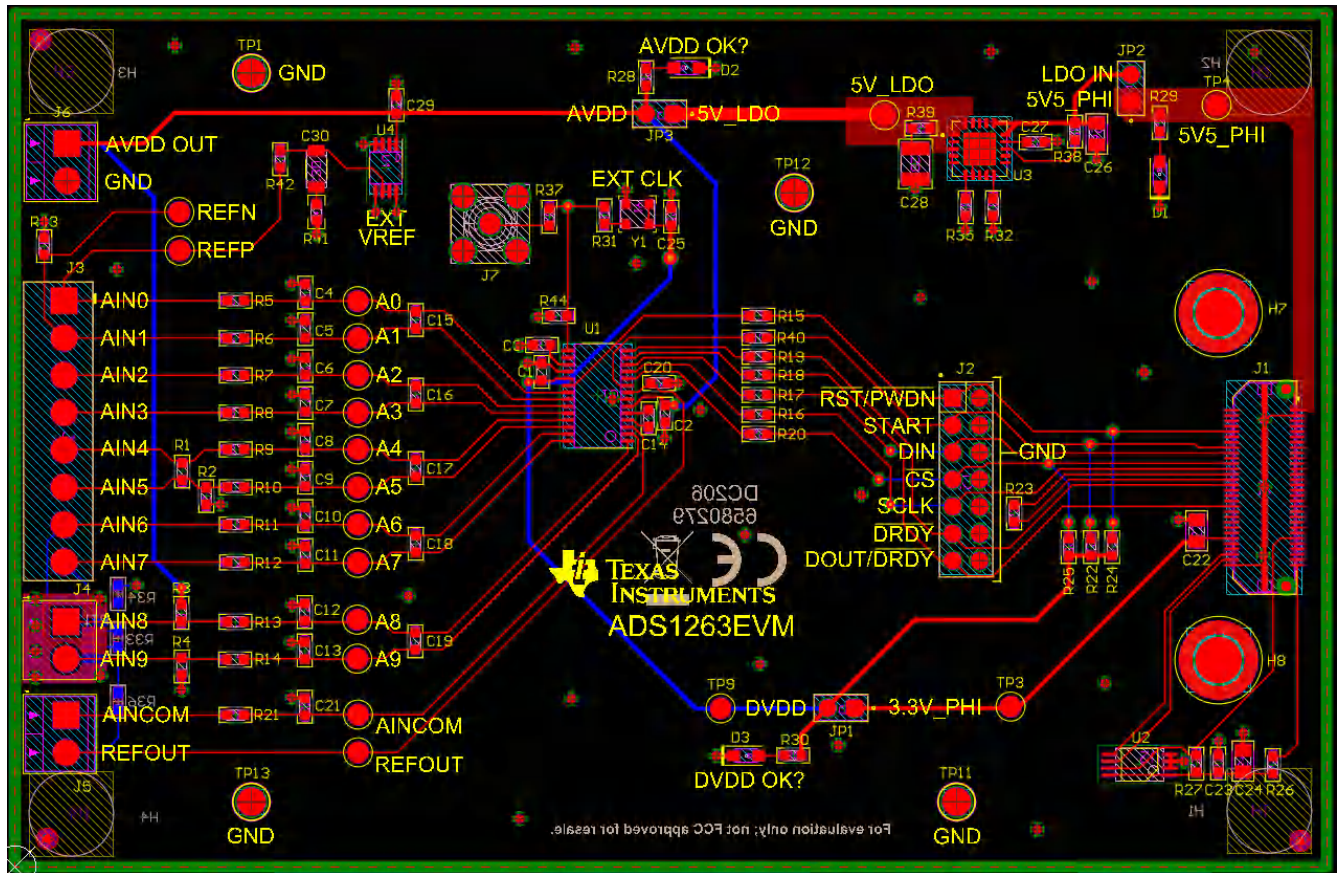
H3
TP1
GND
AVDD OK?
R28
D2
C29
AVDD
5V_LDO
JP3
5V_LDO
R39
LDO IN
JP2
5V5_PHI
R29
TP4
H2
5V5_PHI
C27
R38
C26
U3
C28
R35
R32
D1
J6
AVDD OUT
GND
C30
U4
R42
R41
EXT
VREF
REFN
REFP
TP12
GND
EXT CLK
R37
R31
Y1
C25
J7
R43
J3
AIN0
AIN1
AIN2
AIN3
AIN4
AIN5
AIN6
AIN7
R5
R6
R7
R8
R9
R10
R11
R12
R1
R2
C4
C5
C6
C7
C8
C9
C10
C11
A0
A1
A2
A3
A4
A5
A6
A7
C15
C16
C17
C18
R44
U1
C3
C1
C20
C14
C2
R15
R40
R19
R18
R17
R16
R20
J2
RST/PWDN
START
DIN
CS
SCLK
DRDY
DOUT/DRDY
GND
R23
R25
R22
R24
C22
J1
H7
DC206
6580279
TEXAS INSTRUMENTS
ADS1263EVM
J4
R34
R33
R36
R3
R4
AIN8
AIN9
R13
R14
C12
C13
A8
A9
C19
AINCOM
REFOUT
R21
C21
AINCOM
REFOUT
J5
TP9
DVDD
JP1
3.3V_PHI
TP3
H8
D3
R30
DVDD OK?
U2
R27
C23
C24
R26
H1
H4
TP13
GND
TP11
GND
For evaluation only; not FCC approved for resale.